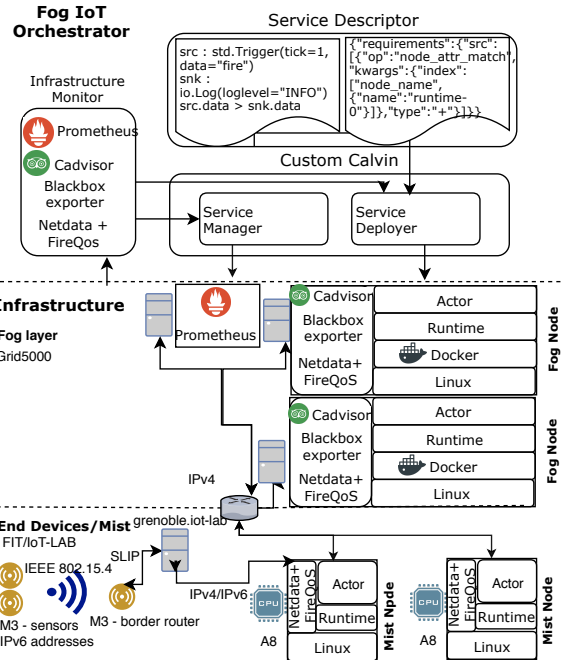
Fog IoT Orchestrator

Service Descriptor

src : std.Trigger(tick=1, data="fire")
snk : io.Log(loglevel="INFO")
src.data > snk.data

{"requirements":{"src":[{"op":"node_attr_match", "kwargs":{"index":["node_name", {"name":"runtime-0"}]},"type":"+"}]}}

Infrastructure Monitor

Prometheus

Cadvisor

Blackbox exporter

Netdata + FireQos

Custom Calvin

Service Manager

Service Deployer

Infrastructure

Fog layer

Grid5000

Prometheus

Cadvisor

Blackbox exporter

Netdata+ FireQoS

Actor

Runtime

Docker

Linux

Fog Node

Cadvisor

Blackbox exporter

Netdata+ FireQoS

Actor

Runtime

Docker

Linux

Fog Node

IPv4

End Devices/Mist

FIT/IoT-LAB

grenoble.iot-lab

SLIP

IEEE 802.15.4

M3 - sensors IPv6 addresses

M3 - border router

IPv4/IPv6

CPU

A8

Netdata+ FireQoS

Actor

Runtime

Linux

Mist Npde

CPU

A8

Netdata+ FireQoS

Actor

Runtime

Linux

Mist Node